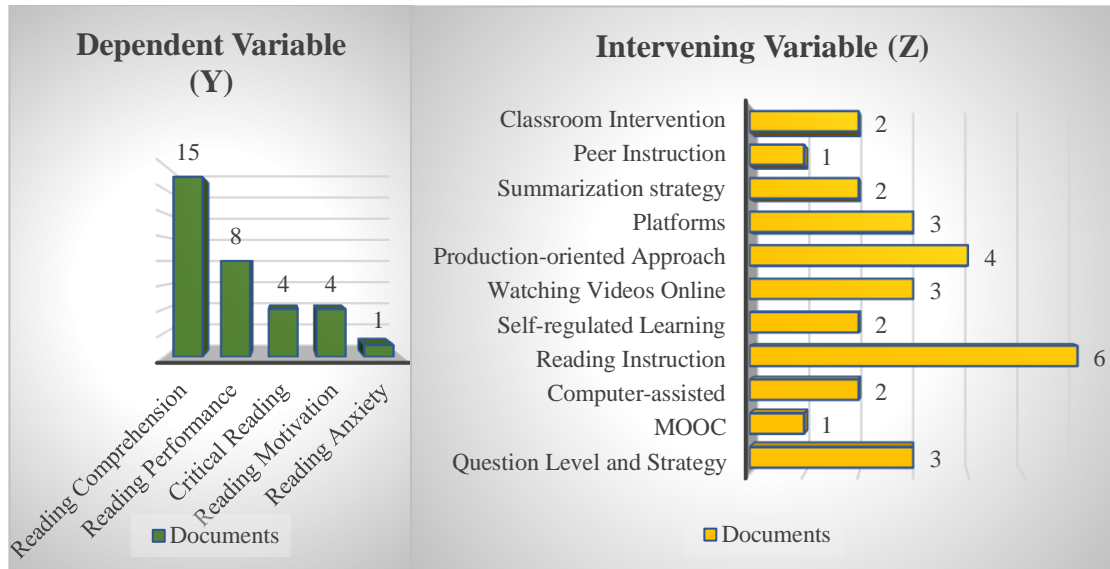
Dependent Variable (Y)

15
8
4
4
1

Reading Comprehension
Reading Performance
Critical Reading
Reading Motivation
Reading Anxiety

Documents

Intervening Variable (Z)

| Category | Documents |
|---|---|
| Classroom Intervention | 2 |
| Peer Instruction | 1 |
| Summarization strategy | 2 |
| Platforms | 3 |
| Production-oriented Approach | 4 |
| Watching Videos Online | 3 |
| Self-regulated Learning | 2 |
| Reading Instruction | 6 |
| Computer-assisted | 2 |
| MOOC | 1 |
| Question Level and Strategy | 3 |

Documents